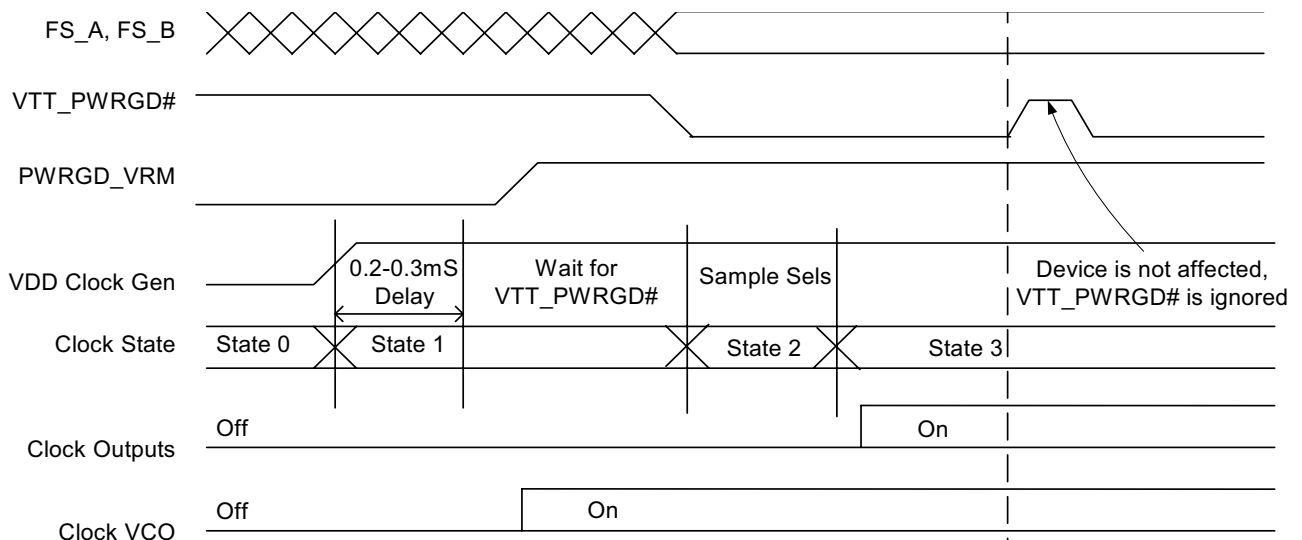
FS_A, FS_B

VTT_PWRGD#

PWRGD_VRM

VDD Clock Gen

0.2-0.3mS Delay

Wait for VTT_PWRGD#

Sample Sels

Device is not affected, VTT_PWRGD# is ignored

Clock State

State 0

State 1

State 2

State 3

Clock Outputs

Off

On

Clock VCO

Off

On